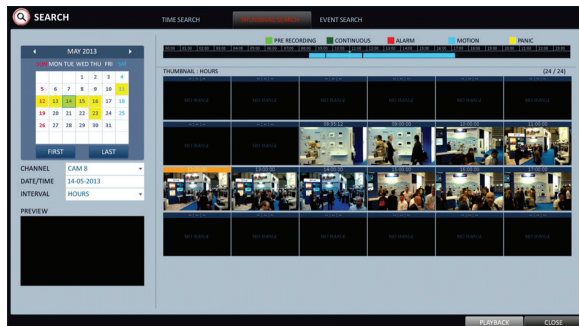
SEARCH

TIME SEARCH
THUMBNAIL SEARCH
EVENT SEARCH

MAY 2013

SUN MON TUE WED THU FRI SAT

| SUN | MON | TUE | WED | THU | FRI | SAT |
|---|---|---|---|---|---|---|
| | | | 1 | 2 | 3 | 4 |
| 5 | 6 | 7 | 8 | 9 | 10 | 11 |
| 12 | 13 | 14 | 15 | 16 | 17 | 18 |
| 19 | 20 | 21 | 22 | 23 | 24 | 25 |
| 26 | 27 | 28 | 29 | 30 | 31 | |

FIRST
LAST

CHANNEL CAM 8
DATE/TIME 14-05-2013
INTERVAL HOURS

PREVIEW

PRE RECORDING
CONTINUOUS
ALARM
MOTION
PANIC

THUMBNAIL : HOURS
(24 / 24)

NO IMAGE NO IMAGE NO IMAGE NO IMAGE NO IMAGE NO IMAGE
NO IMAGE NO IMAGE
09:33:12 09:00:00 10:00:00 11:00:00
12:00:00 13:00:00 14:00:00 15:00:00 16:00:00 17:00:00
NO IMAGE NO IMAGE NO IMAGE NO IMAGE NO IMAGE NO IMAGE

PLAYBACK
CLOSE